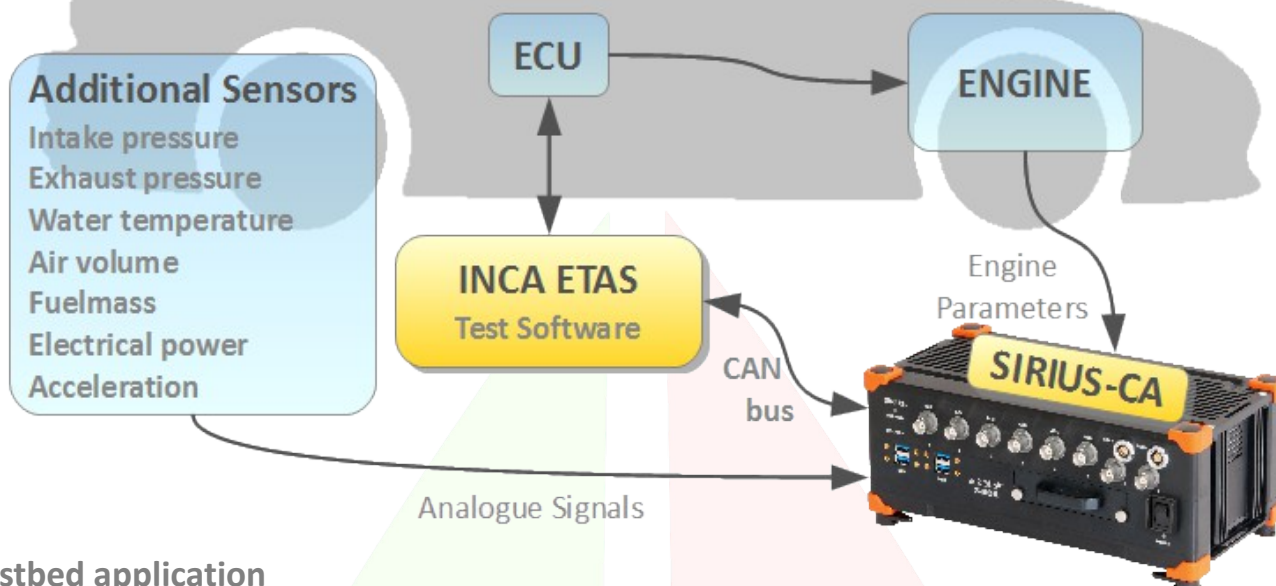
Additional Sensors
Intake pressure
Exhaust pressure
Water temperature
Air volume
Fuelmass
Electrical power
Acceleration

ECU

ENGINE

INCA ETAS
Test Software

Engine Parameters

CAN bus

SIRIUS-CA

Analogue Signals

stbed application